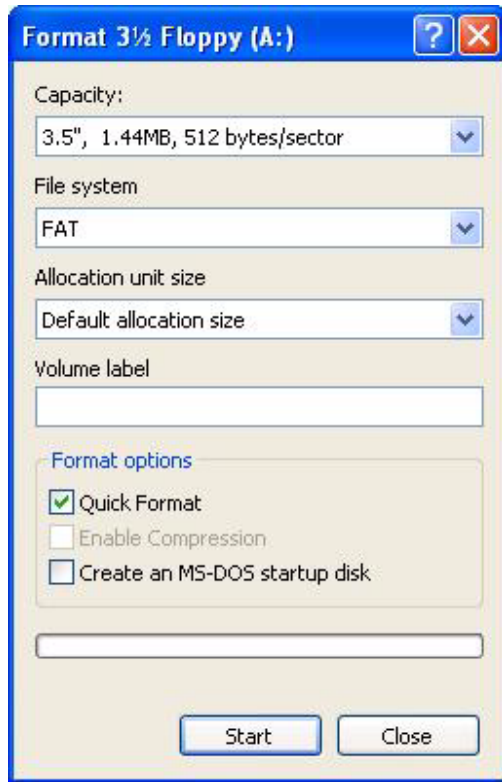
Format 3½ Floppy (A:)

?

X

Capacity:

3.5", 1.44MB, 512 bytes/sector

File system

FAT

Allocation unit size

Default allocation size

Volume label

Format options

Quick Format

Enable Compression

Create an MS-DOS startup disk

Start

Close